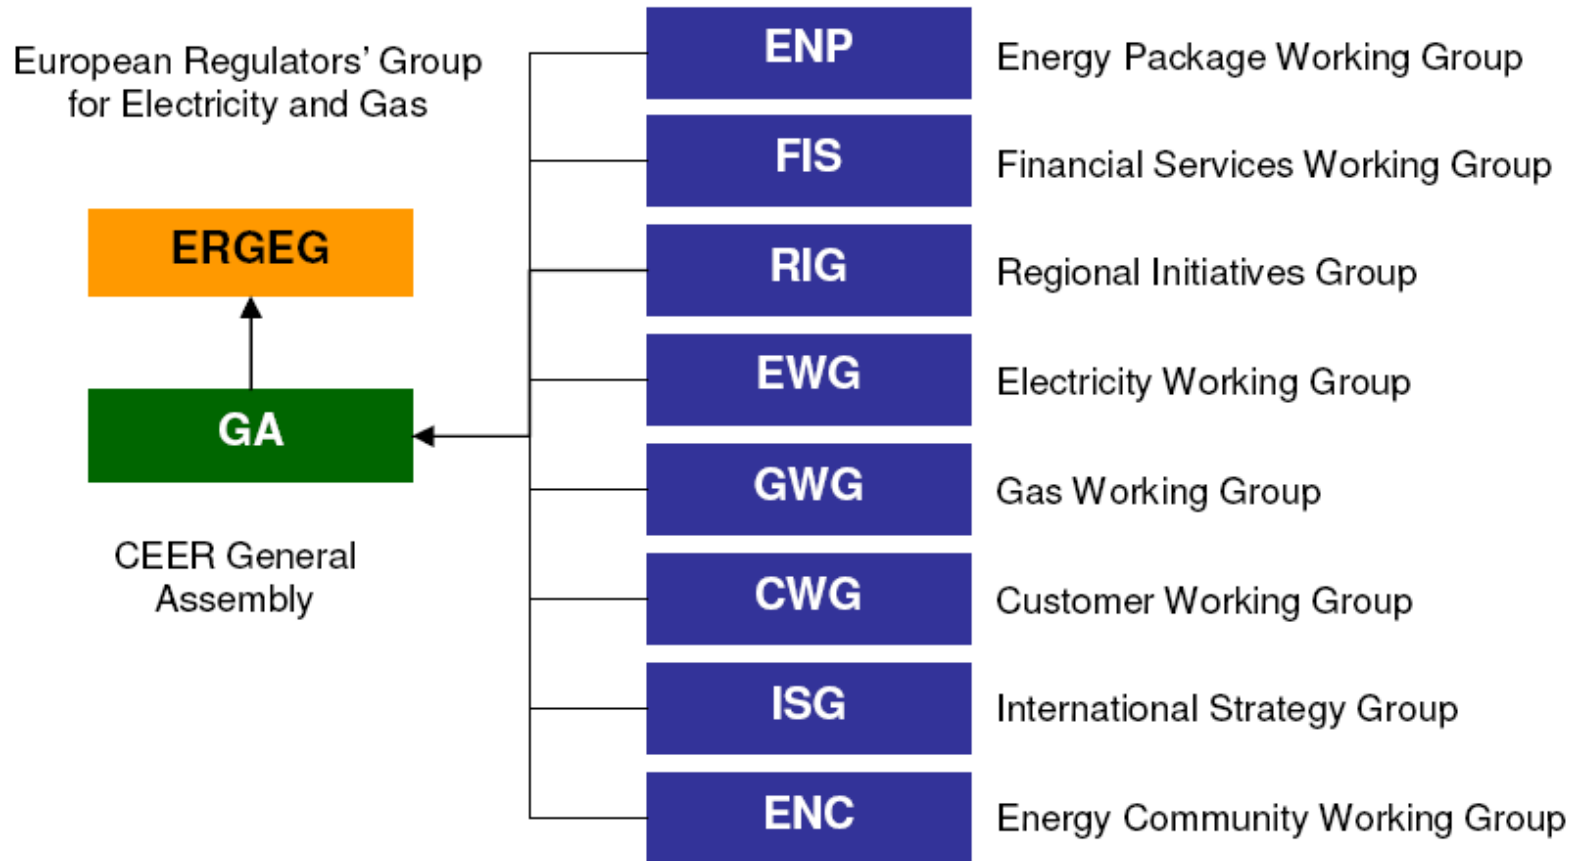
European Regulators' Group for Electricity and Gas

ERGEG

GA

CEER General Assembly

ENP
Energy Package Working Group

FIS
Financial Services Working Group

RIG
Regional Initiatives Group

EWG
Electricity Working Group

GWG
Gas Working Group

CWG
Customer Working Group

ISG
International Strategy Group

ENC
Energy Community Working Group